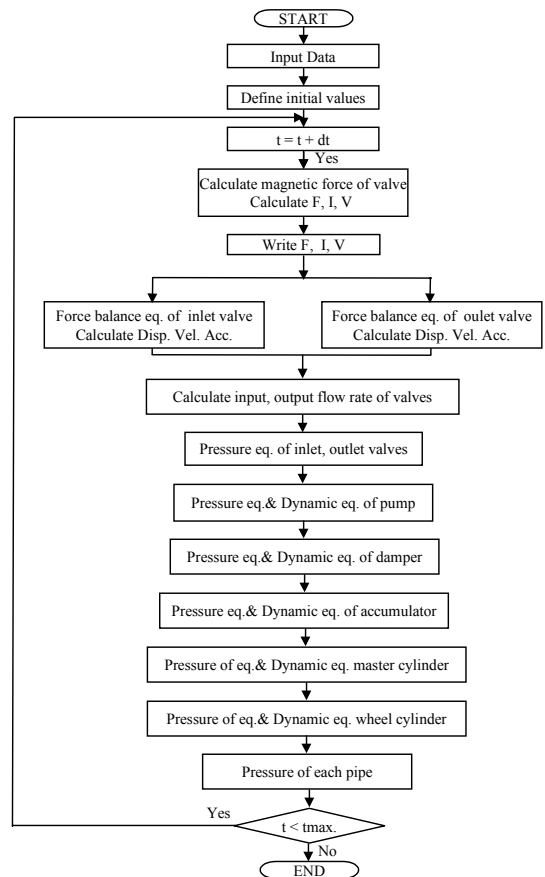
START

Input Data

Define initial values

t = t + dt

Yes

Calculate magnetic force of valve
Calculate F, I, V

Write F, I, V

Force balance eq. of inlet valve
Calculate Disp. Vel. Acc.

Force balance eq. of oulet valve
Calculate Disp. Vel. Acc.

Calculate input, output flow rate of valves

Pressure eq. of inlet, outlet valves

Pressure eq.& Dynamic eq. of pump

Pressure eq.& Dynamic eq. of damper

Pressure eq.& Dynamic eq. of accumulator

Pressure of eq.& Dynamic eq. master cylinder

Pressure of eq.& Dynamic eq. wheel cylinder

Pressure of each pipe

Yes

t < tmax.

No

END